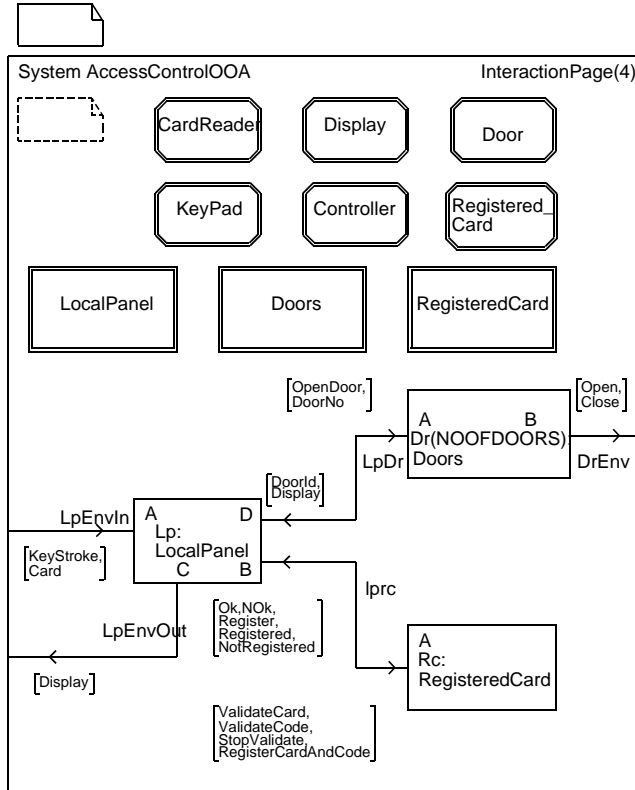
System AccessControlOOA

InteractionPage(4)

CardReader

Display

Door

KeyPad

Controller

Registered_ Card

LocalPanel

Doors

RegisteredCard

[OpenDoor, DoorNo]

[Open, Close]

A B Dr(NOOFDOORS) Doors

LpDr

DrEnv

[DoorId, Display]

LpEnvIn

A D Lp: LocalPanel C B

[KeyStroke, Card]

lprc

[Ok,NOk, Register, Registered, NotRegistered]

LpEnvOut

A Rc: RegisteredCard

[Display]

[ValidateCard, ValidateCode, StopValidate, RegisterCardAndCode]